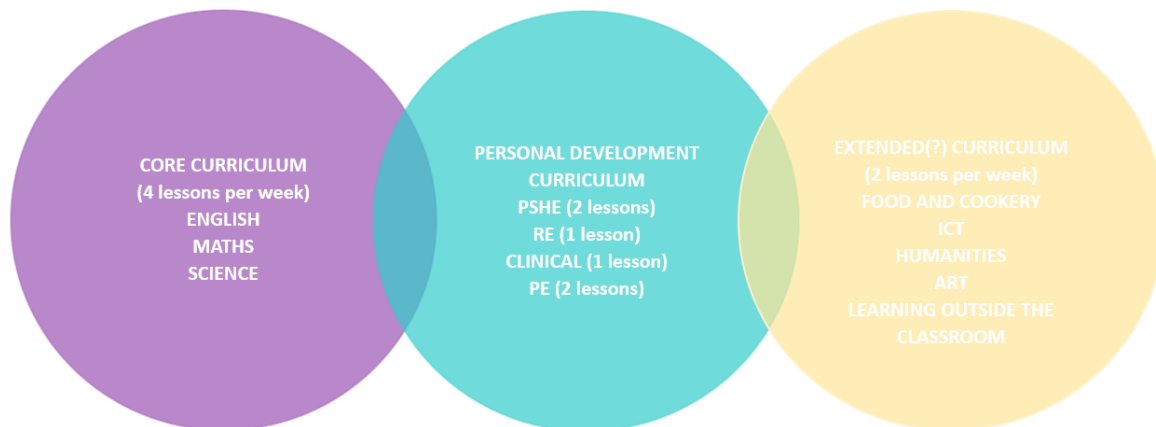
CORE CURRICULUM
(4 lessons per week)
ENGLISH
MATHS
SCIENCE

PERSONAL DEVELOPMENT CURRICULUM
PSHE (2 lessons)
RE (1 lesson)
CLINICAL (1 lesson)
PE (2 lessons)

EXTENDED(?) CURRICULUM
(2 lessons per week)
FOOD AND COOKERY
ICT
HUMANITIES
ART
LEARNING OUTSIDE THE CLASSROOM